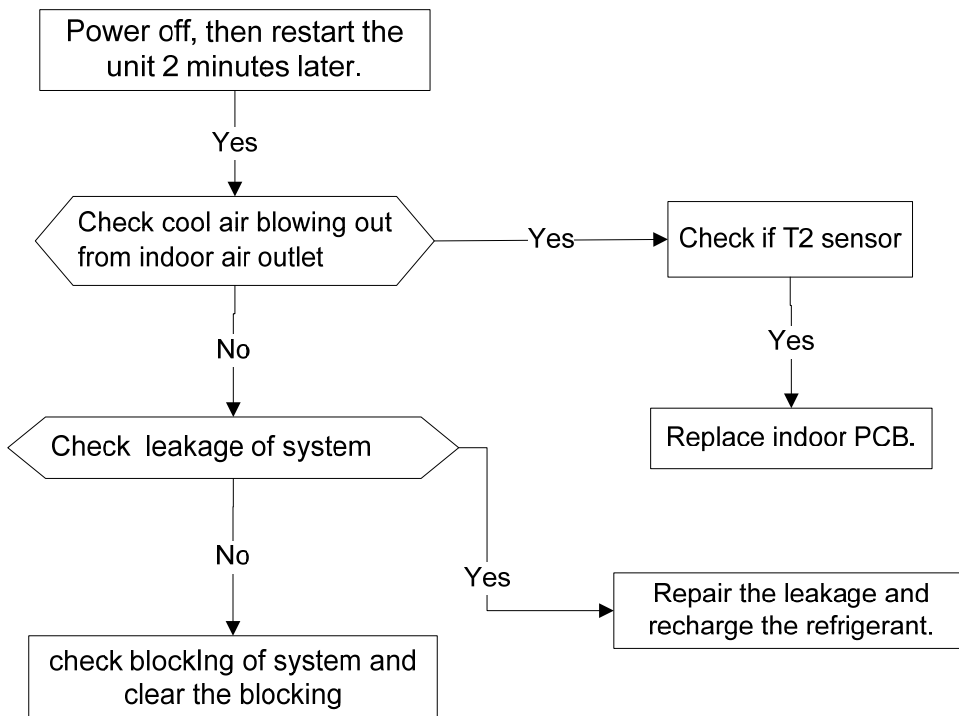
Power off, then restart the unit 2 minutes later.

Yes

Check cool air blowing out from indoor air outlet

Yes

Check if T2 sensor

Yes

Replace indoor PCB.

No

Check leakage of system

No

Yes

Repair the leakage and recharge the refrigerant.

check blockIng of system and clear the blocking